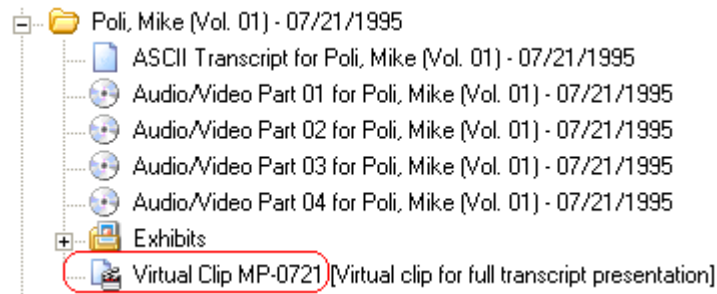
Poli, Mike (Vol. 01) - 07/21/1995

ASCII Transcript for Poli, Mike (Vol. 01) - 07/21/1995

Audio/Video Part 01 for Poli, Mike (Vol. 01) - 07/21/1995

Audio/Video Part 02 for Poli, Mike (Vol. 01) - 07/21/1995

Audio/Video Part 03 for Poli, Mike (Vol. 01) - 07/21/1995

Audio/Video Part 04 for Poli, Mike (Vol. 01) - 07/21/1995

Exhibits

Virtual Clip MP-0721 [Virtual clip for full transcript presentation]